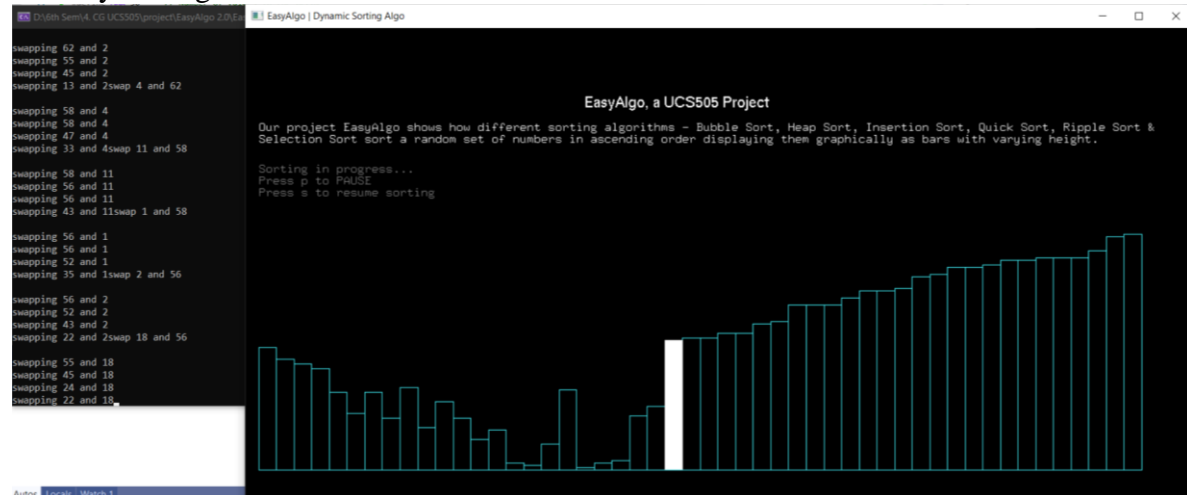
D:\6th Sem\4. CG UCS505\project\EasyAlgo 2.0\E

swapping 62 and 2
swapping 55 and 2
swapping 45 and 2
swapping 13 and 2swap 4 and 62

swapping 58 and 4
swapping 58 and 4
swapping 47 and 4
swapping 33 and 4swap 11 and 58

swapping 58 and 11
swapping 56 and 11
swapping 56 and 11
swapping 43 and 11swap 1 and 58

swapping 56 and 1
swapping 56 and 1
swapping 52 and 1
swapping 35 and 1swap 2 and 56

swapping 56 and 2
swapping 52 and 2
swapping 43 and 2
swapping 22 and 2swap 18 and 56

swapping 55 and 18
swapping 45 and 18
swapping 24 and 18
swapping 22 and 18

Autos Locals Watch 1

EasyAlgo | Dynamic Sorting Algo

EasyAlgo, a UCS505 Project

Our project EasyAlgo shows how different sorting algorithms - Bubble Sort, Heap Sort, Insertion Sort, Quick Sort, Ripple Sort & Selection Sort sort a random set of numbers in ascending order displaying them graphically as bars with varying height.

Sorting in progress...
Press p to PAUSE
Press s to resume sorting